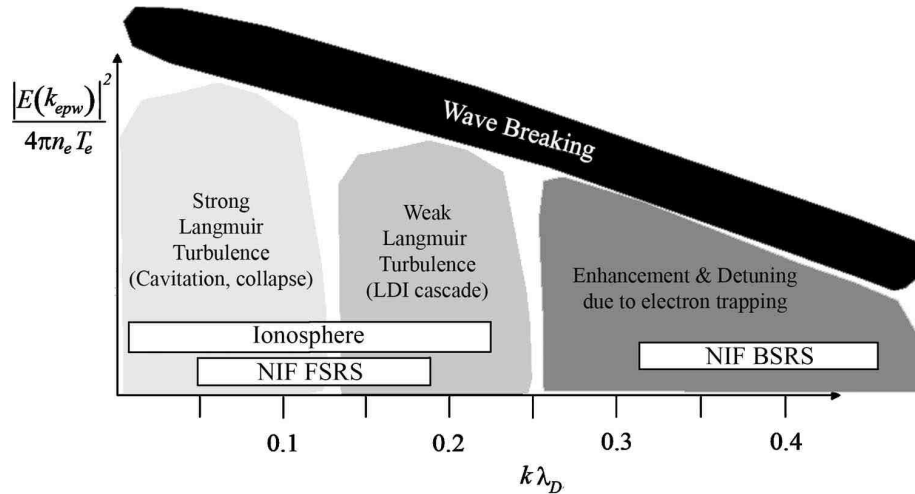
$\frac{|E(k_{epw})|^2}{4\pi n_e T_e}$

Wave Breaking

Strong Langmuir Turbulence (Cavitation, collapse)

Weak Langmuir Turbulence (LDI cascade)

Enhancement & Detuning due to electron trapping

Ionosphere

NIF FSRS

NIF BSRS

0.1

0.2

0.3

0.4

$k\lambda_D$